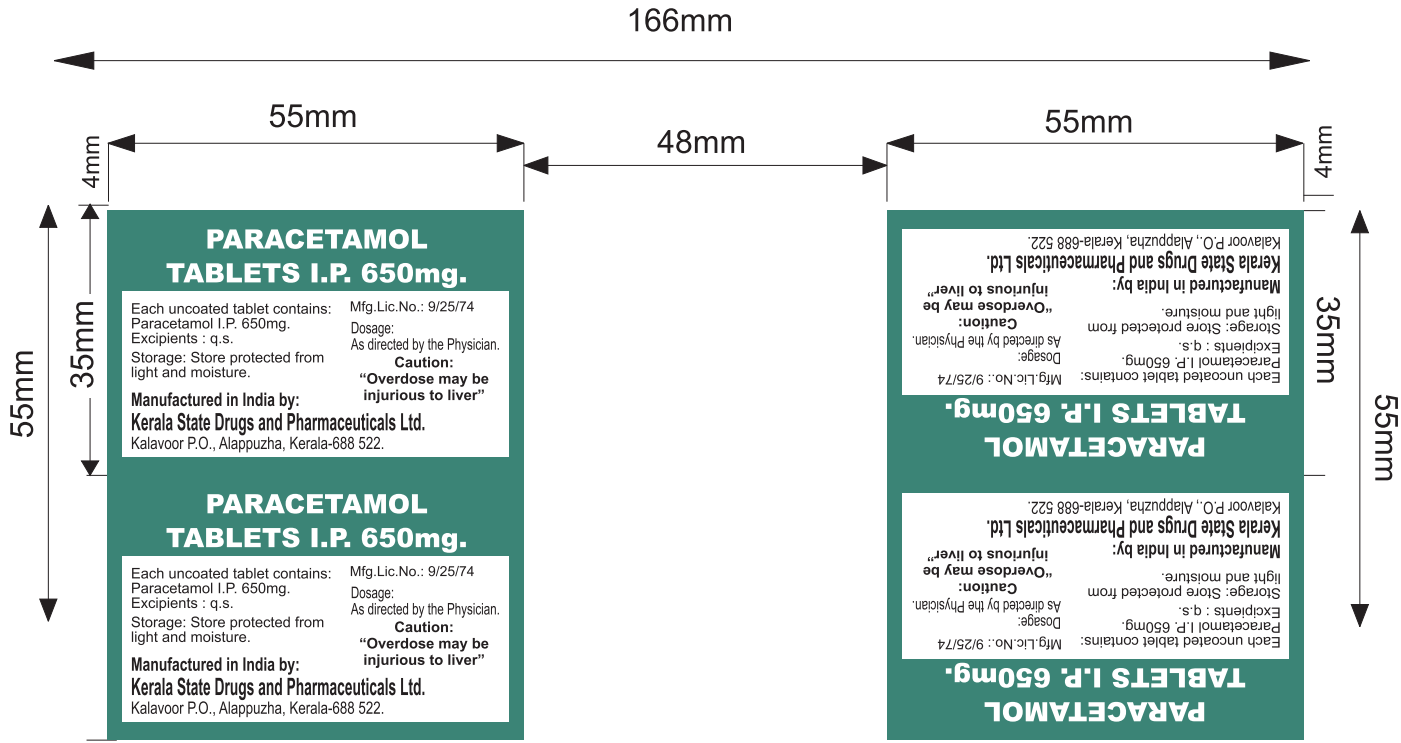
166mm

55mm

48mm

55mm

4mm

4mm

55mm

35mm

PARACETAMOL TABLETS I.P. 650mg.

Each uncoated tablet contains:
Paracetamol I.P. 650mg.
Excipients : q.s.

Storage: Store protected from light and moisture.

Mfg.Lic.No.: 9/25/74

Dosage:
As directed by the Physician.

Caution:
"Overdose may be injurious to liver"

Manufactured in India by:
Kerala State Drugs and Pharmaceuticals Ltd.
Kalavoor P.O., Alappuzha, Kerala-688 522.

PARACETAMOL TABLETS I.P. 650mg.

Each uncoated tablet contains:
Paracetamol I.P. 650mg.
Excipients : q.s.

Storage: Store protected from light and moisture.

Mfg.Lic.No.: 9/25/74

Dosage:
As directed by the Physician.

Caution:
"Overdose may be injurious to liver"

Manufactured in India by:
Kerala State Drugs and Pharmaceuticals Ltd.
Kalavoor P.O., Alappuzha, Kerala-688 522.

35mm

55mm

PARACETAMOL TABLETS I.P. 650mg.

Each uncoated tablet contains:
Paracetamol I.P. 650mg.
Excipients : q.s.

Storage: Store protected from light and moisture.

Mfg.Lic.No.: 9/25/74

Dosage:
As directed by the Physician.

Caution:
"Overdose may be injurious to liver"

Manufactured in India by:
Kerala State Drugs and Pharmaceuticals Ltd.
Kalavoor P.O., Alappuzha, Kerala-688 522.

PARACETAMOL TABLETS I.P. 650mg.

Each uncoated tablet contains:
Paracetamol I.P. 650mg.
Excipients : q.s.

Storage: Store protected from light and moisture.

Mfg.Lic.No.: 9/25/74

Dosage:
As directed by the Physician.

Caution:
"Overdose may be injurious to liver"

Manufactured in India by:
Kerala State Drugs and Pharmaceuticals Ltd.
Kalavoor P.O., Alappuzha, Kerala-688 522.